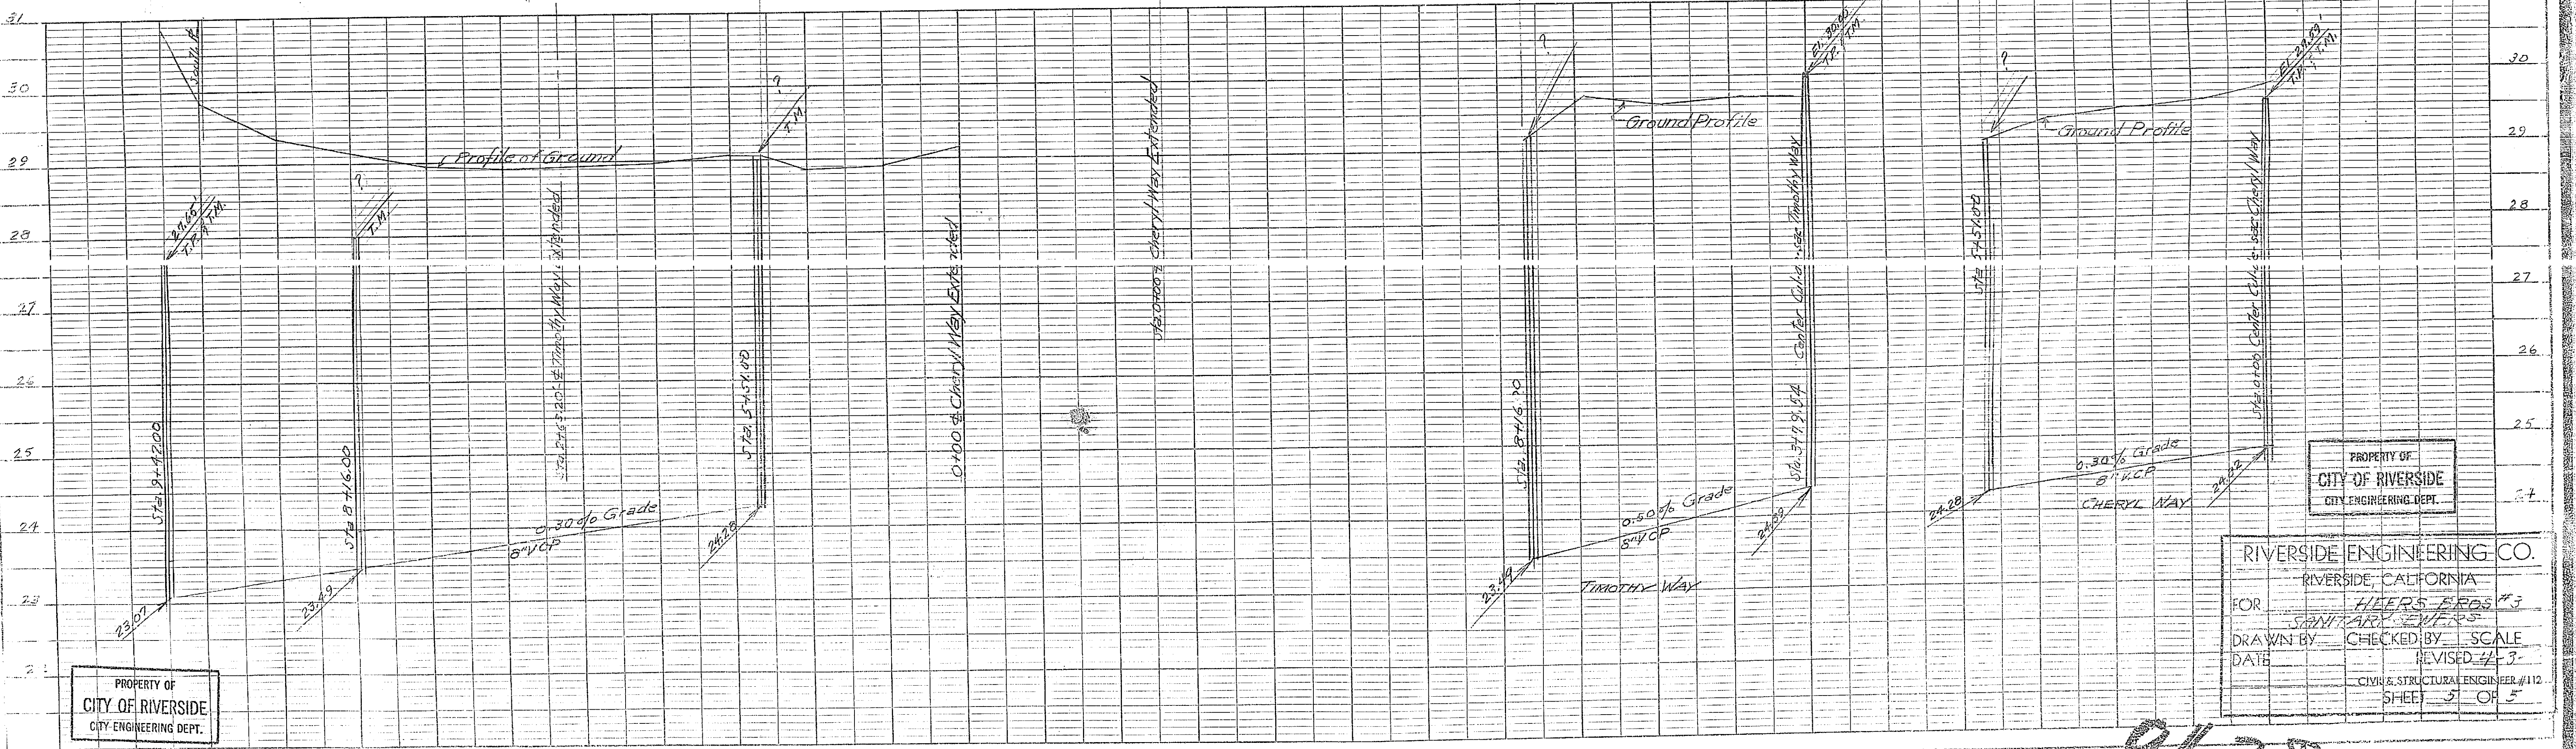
31
30
29
28
27
26
25
24
23
22

30
29
28
27
26
25
24

South ℄
27.65' T.P. & T.M.
?
T.M.
℄ Profile of Ground
Sta 2+6 @ 2.20' ℄ Timothy Way Extended
?
T.M.
Sta. 5+54.00
0+00 ℄ Cheryl Way Extended
Sta. 0+00 ℄ Cheryl Way Extended
Sta 9+42.00
Sta 8+16.00
0.30% Grade
8" VCP
23.07
23.49
24.28

?
Ground Profile
El. 30.00 T.P. T.M.
Sta. 8+16.20
Center Cul-de-sac Timothy Way
Sta. 3+79.94
0.50% Grade
8" VCP
23.49
24.89
TIMOTHY WAY

?
Ground Profile
El. 29.69 T.P. T.M.
Sta 5+45.00
Sta. 0+00 Center Cul-de-sac Cheryl Way
0.30% Grade
8" VCP
CHERYL WAY
24.28
24.92

PROPERTY OF
CITY OF RIVERSIDE
CITY ENGINEERING DEPT.

RIVERSIDE ENGINEERING CO.
RIVERSIDE, CALIFORNIA
FOR HEERS BROS #3
SANITARY SEWERS
DRAWN BY CHECKED BY SCALE
DATE REVISED 4-3-
CIVIL & STRUCTURAL ENGINEER #112
SHEET 5 OF 5

PROPERTY OF
CITY OF RIVERSIDE
CITY ENGINEERING DEPT.